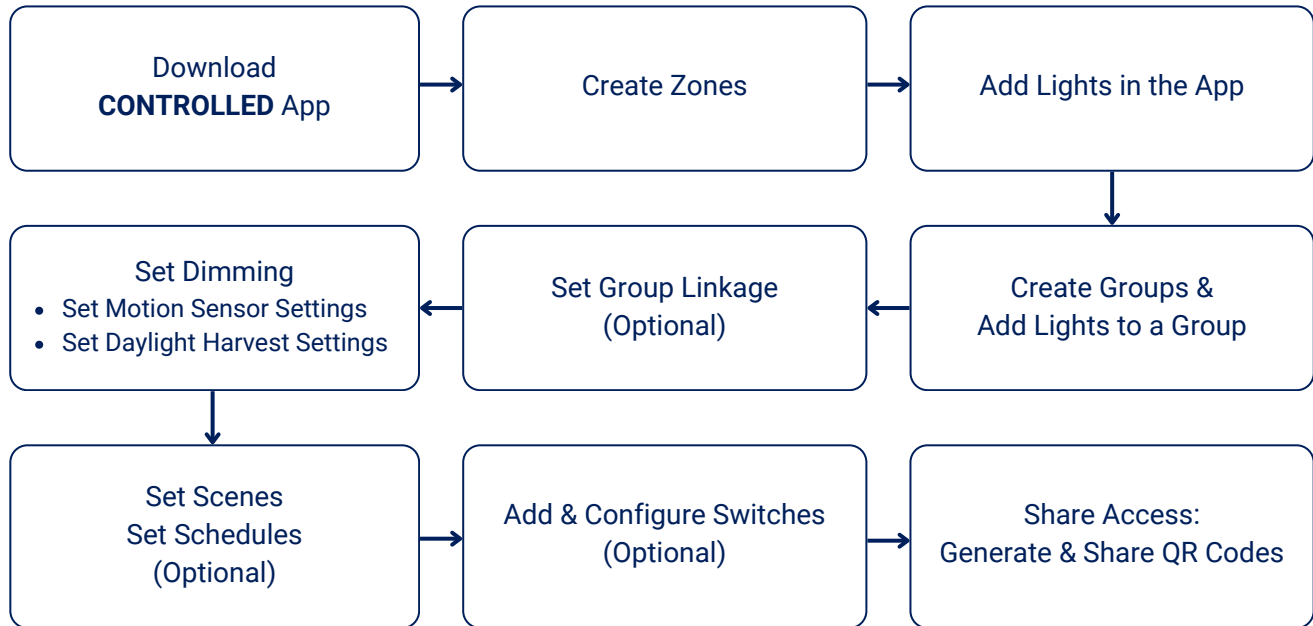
Download
**CONTROLLED** App

Create Zones

Add Lights in the App

Create Groups &
Add Lights to a Group

Set Group Linkage
(Optional)

Set Dimming
- Set Motion Sensor Settings
- Set Daylight Harvest Settings

Set Scenes
Set Schedules
(Optional)

Add & Configure Switches
(Optional)

Share Access:
Generate & Share QR Codes